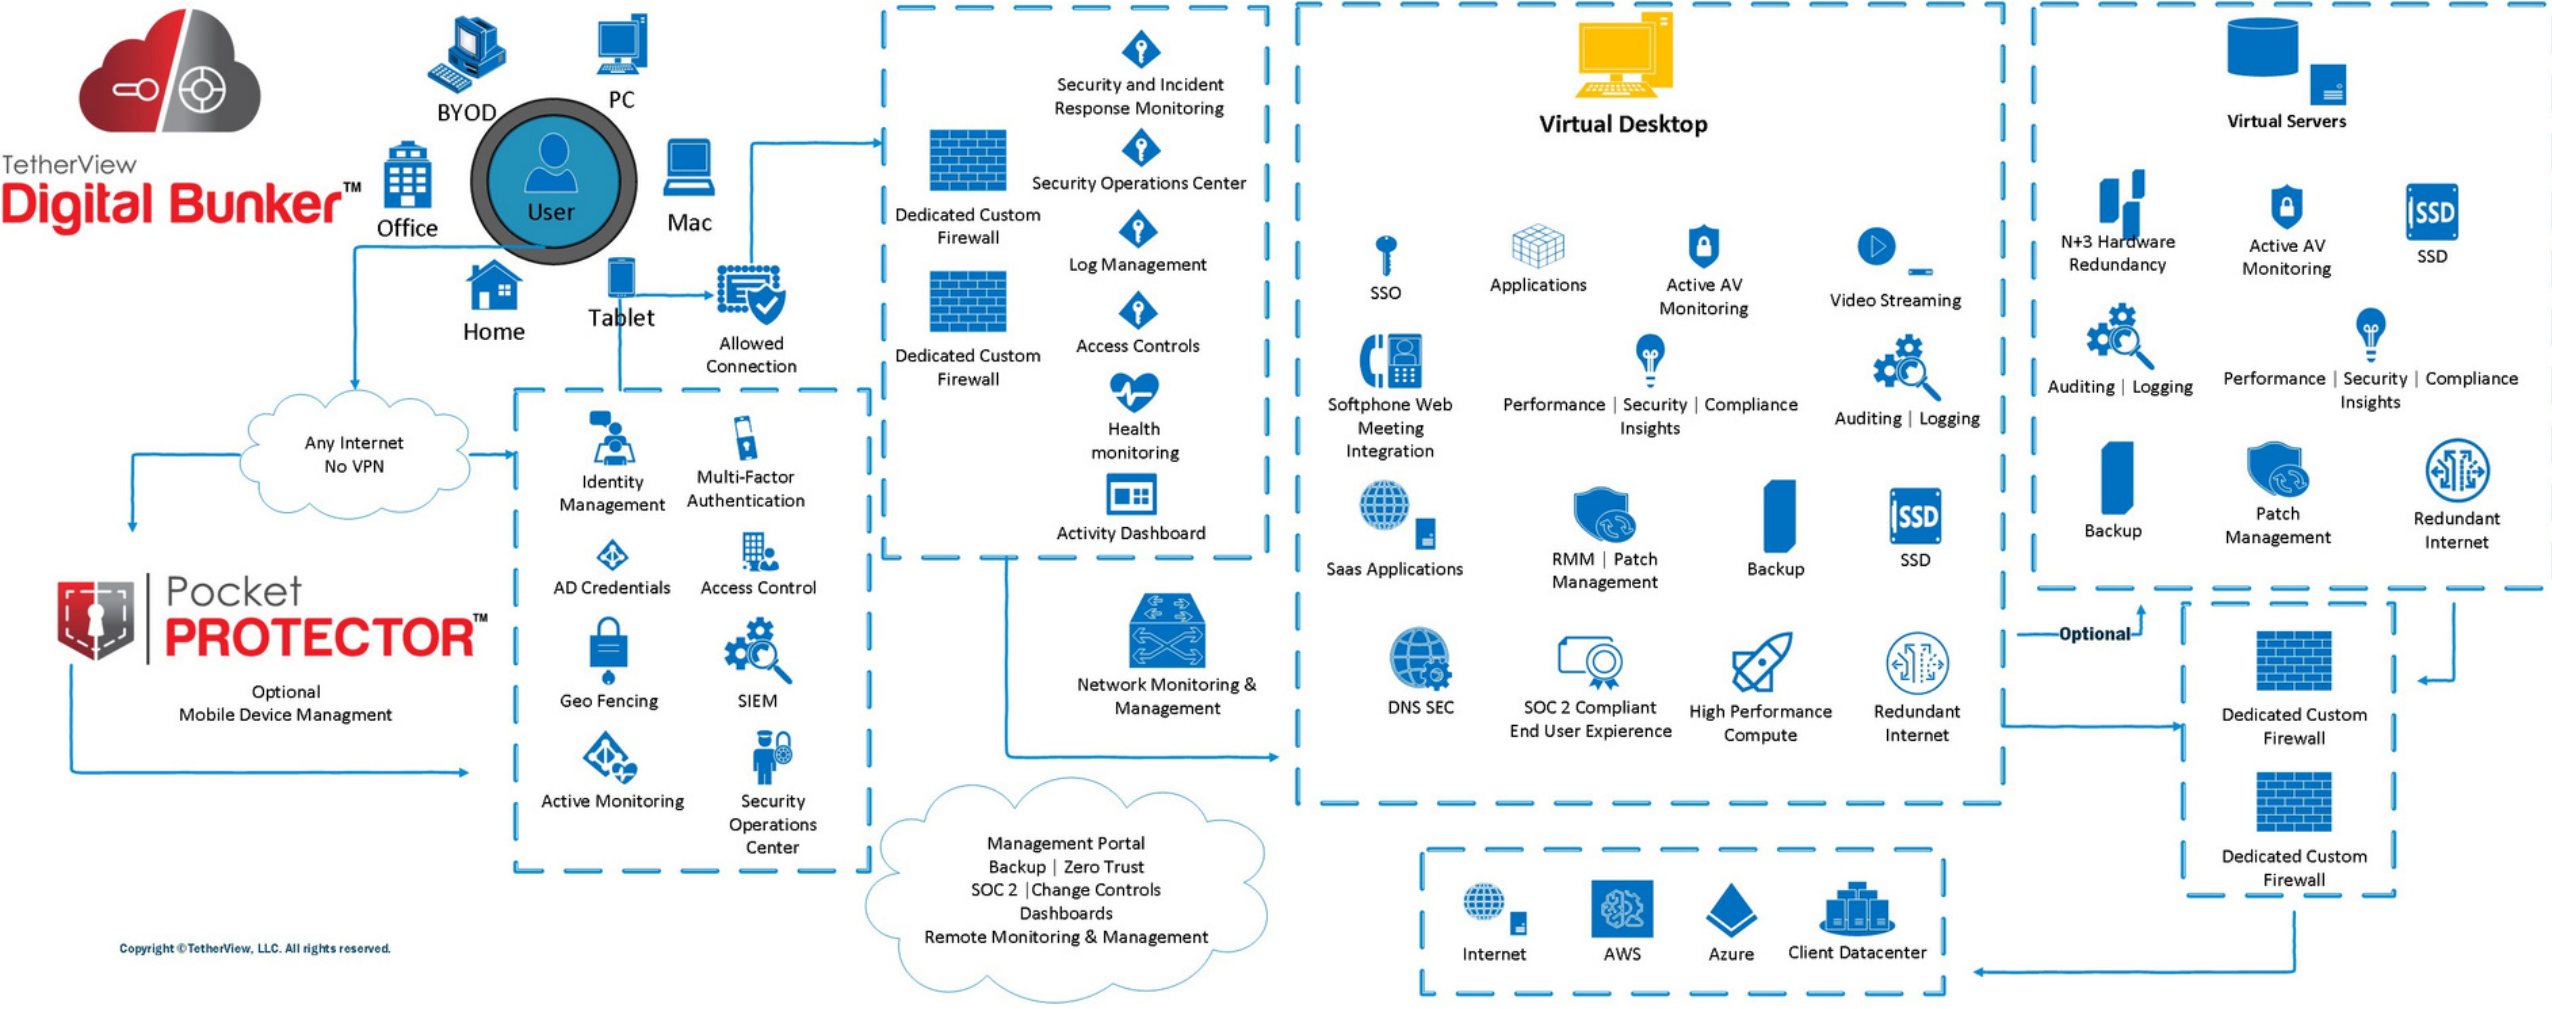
TetherView
Digital Bunker™

BYOD
PC
User
Office
Mac
Home
Tablet
Allowed Connection

Any Internet
No VPN

Pocket PROTECTOR™
Optional
Mobile Device Managment

Identity Management
Multi-Factor Authentication
AD Credentials
Access Control
Geo Fencing
SIEM
Active Monitoring
Security Operations Center

Dedicated Custom Firewall
Dedicated Custom Firewall
Security and Incident Response Monitoring
Security Operations Center
Log Management
Access Controls
Health monitoring
Activity Dashboard

Network Monitoring & Management

Management Portal
Backup | Zero Trust
SOC 2 | Change Controls
Dashboards
Remote Monitoring & Management

Virtual Desktop
SSO
Applications
Active AV Monitoring
Video Streaming
Softphone Web Meeting Integration
Performance | Security | Compliance Insights
Auditing | Logging
Saas Applications
RMM | Patch Management
Backup
SSD
DNS SEC
SOC 2 Compliant End User Expierence
High Performance Compute
Redundant Internet

Virtual Servers
N+3 Hardware Redundancy
Active AV Monitoring
SSD
Auditing | Logging
Performance | Security | Compliance Insights
Backup
Patch Management
Redundant Internet

Optional

Dedicated Custom Firewall
Dedicated Custom Firewall

Internet
AWS
Azure
Client Datacenter

Copyright ©TetherView, LLC. All rights reserved.